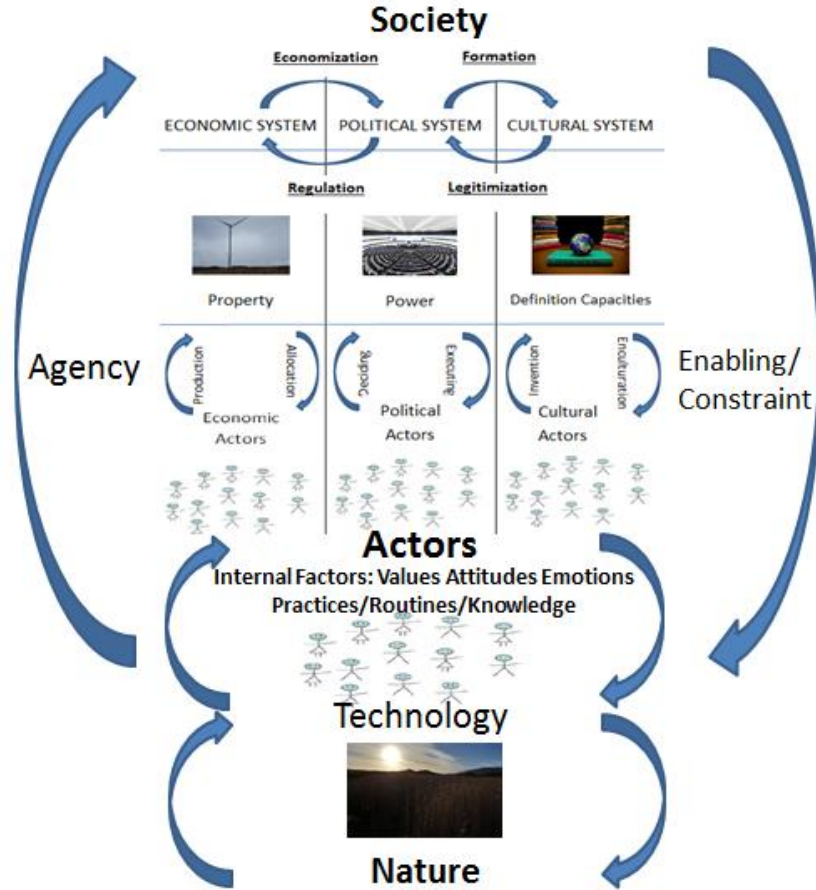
Society

Economization

Formation

ECONOMIC SYSTEM

POLITICAL SYSTEM

CULTURAL SYSTEM

Regulation

Legitimization

Property

Power

Definition Capacities

Agency

Production

Allocation

Economic Actors

Deciding

Executing

Political Actors

Invention

Enculturation

Cultural Actors

Enabling/ Constraint

Actors

Internal Factors: Values Attitudes Emotions Practices/Routines/Knowledge

Technology

Nature